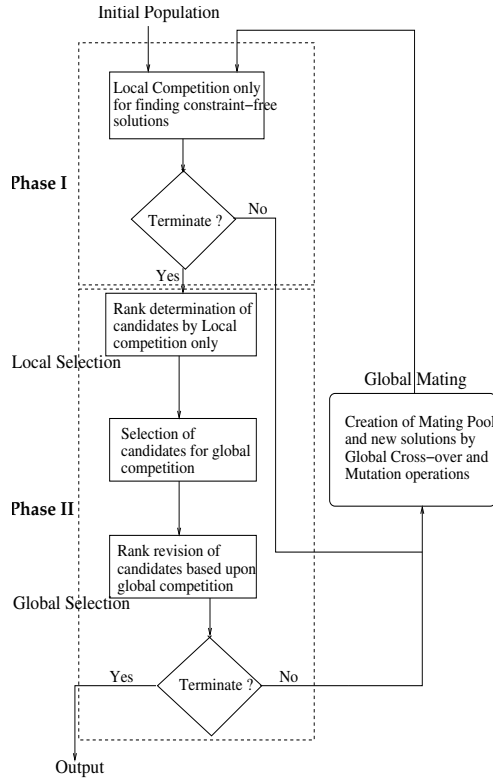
Initial Population

Local Competition only for finding constraint−free solutions

Phase I

Terminate ?

No

Yes

Rank determination of candidates by Local competition only

Local Selection

Global Mating

Creation of Mating Pool and new solutions by Global Cross−over and Mutation operations

Selection of candidates for global competition

Phase II

Rank revision of candidates based upon global competition

Global Selection

Yes

Terminate ?

No

Output